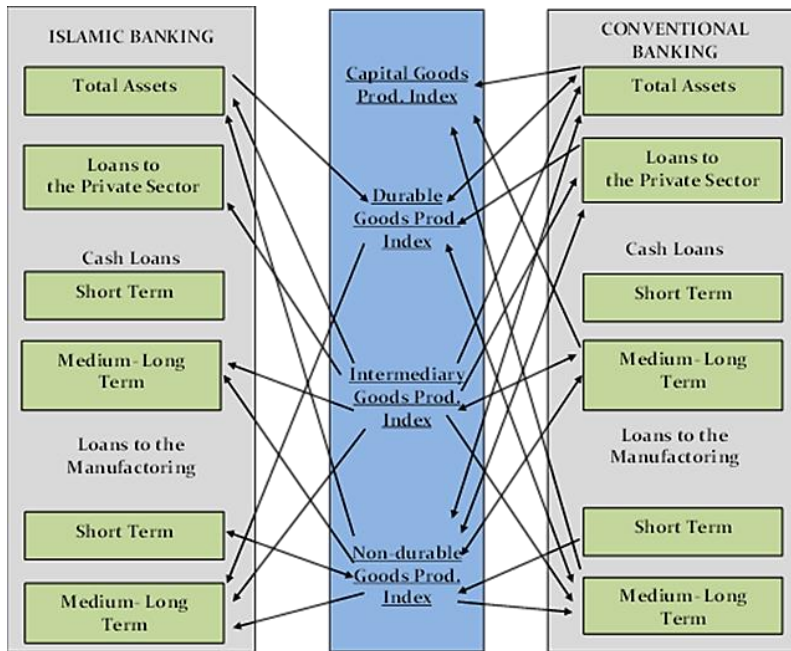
ISLAMIC BANKING

Total Assets

Loans to the Private Sector

Cash Loans

Short Term

Medium-Long Term

Loans to the Manufactoring

Short Term

Medium-Long Term

Capital Goods Prod. Index

Durable Goods Prod Index

Intermediary Goods Prod. Index

Non-durable Goods Prod. Index

CONVENTIONAL BANKING

Total Assets

Loans to the Private Sector

Cash Loans

Short Term

Medium-Long Term

Loans to the Manufactoring

Short Term

Medium-Long Term